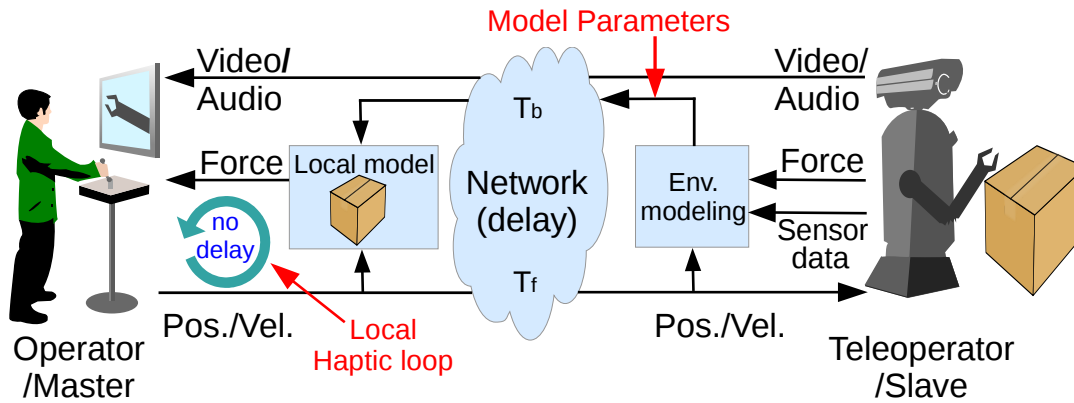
Model Parameters

Video/
Audio

Video/
Audio

Force

Local model

$T_b$

Network
(delay)

$T_f$

Env.
modeling

Force

Sensor
data

no
delay

Pos./Vel.

Local
Haptic loop

Pos./Vel.

Operator
/Master

Teleoperator
/Slave